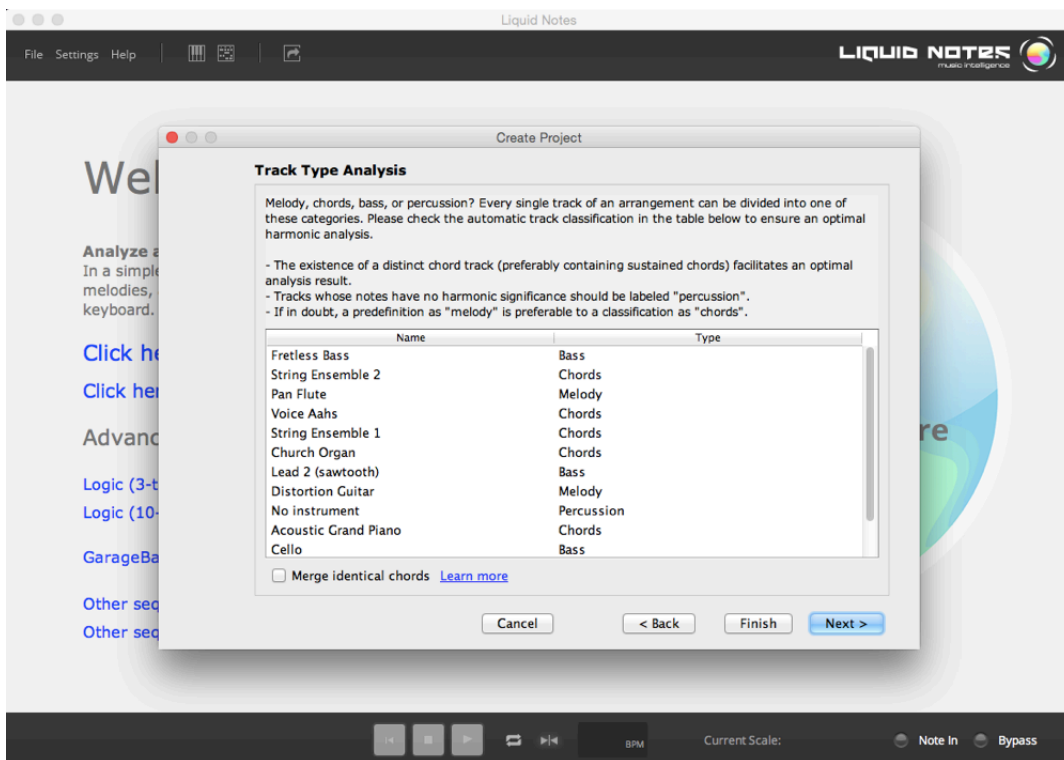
Liquid Notes

File Settings Help

LIQUID NOTES
music intelligence

Wel

Analyze a
In a simple
melodies,
keyboard.

Click he

Click her

Advanc

Logic (3-t

Logic (10-

GarageBa

Other seq

Other seq

re

Create Project

Track Type Analysis

Melody, chords, bass, or percussion? Every single track of an arrangement can be divided into one of these categories. Please check the automatic track classification in the table below to ensure an optimal harmonic analysis.

- The existence of a distinct chord track (preferably containing sustained chords) facilitates an optimal analysis result.
- Tracks whose notes have no harmonic significance should be labeled "percussion".
- If in doubt, a predefinition as "melody" is preferable to a classification as "chords".

| Name | Type |
|---|---|
| Fretless Bass | Bass |
| String Ensemble 2 | Chords |
| Pan Flute | Melody |
| Voice Aahs | Chords |
| String Ensemble 1 | Chords |
| Church Organ | Chords |
| Lead 2 (sawtooth) | Bass |
| Distortion Guitar | Melody |
| No instrument | Percussion |
| Acoustic Grand Piano | Chords |
| Cello | Bass |

Merge identical chords Learn more

Cancel
< Back
Finish
Next >

BPM
Current Scale:
Note In
Bypass